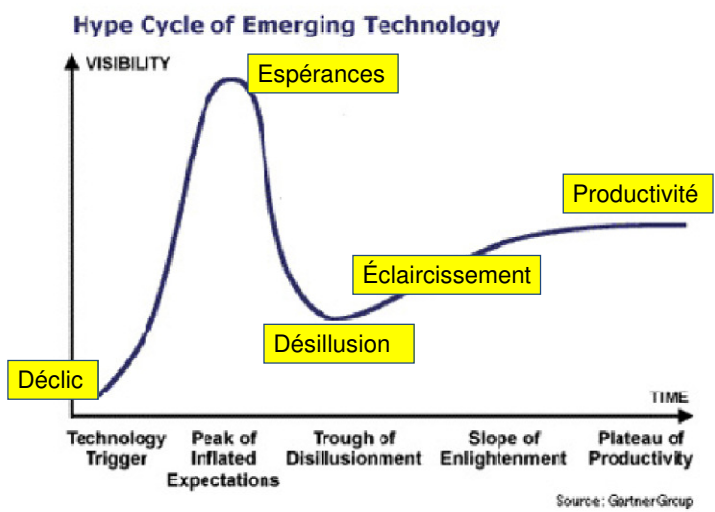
Hype Cycle of Emerging Technology

VISIBILITY

Espérances

Productivité

Éclaircissement

Désillusion

Déclic

TIME

Technology Trigger

Peak of Inflated Expectations

Trough of Disillusionment

Slope of Enlightenment

Plateau of Productivity

Source: GartnerGroup